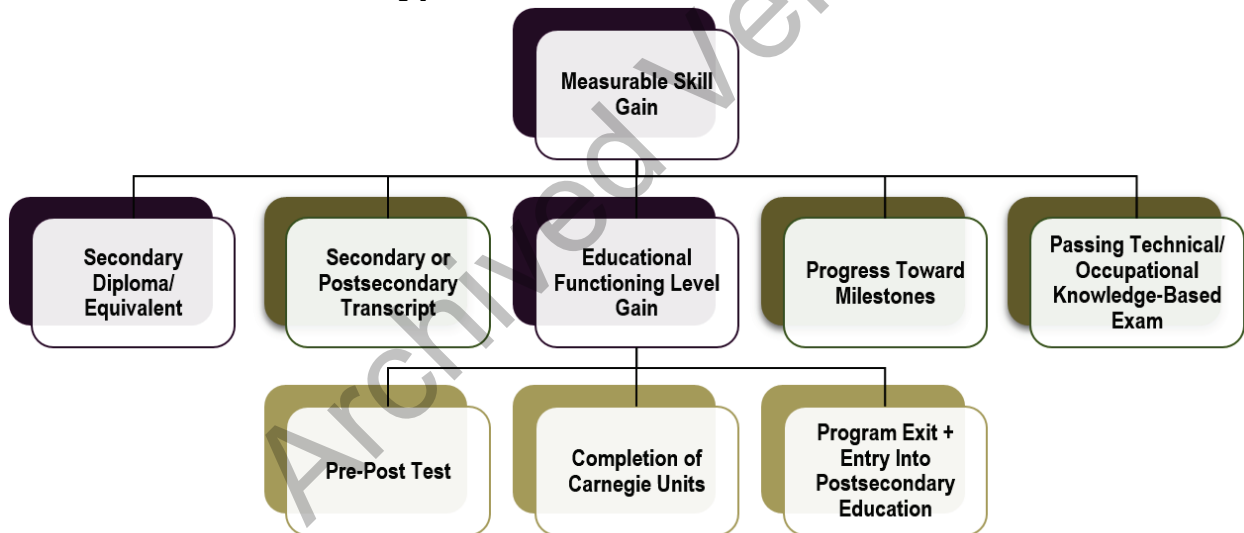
Measurable Skill Gain

Secondary Diploma/ Equivalent

Secondary or Postsecondary Transcript

Educational Functioning Level Gain

Progress Toward Milestones

Passing Technical/ Occupational Knowledge-Based Exam

Pre-Post Test

Completion of Carnegie Units

Program Exit + Entry Into Postsecondary Education

Archived Version